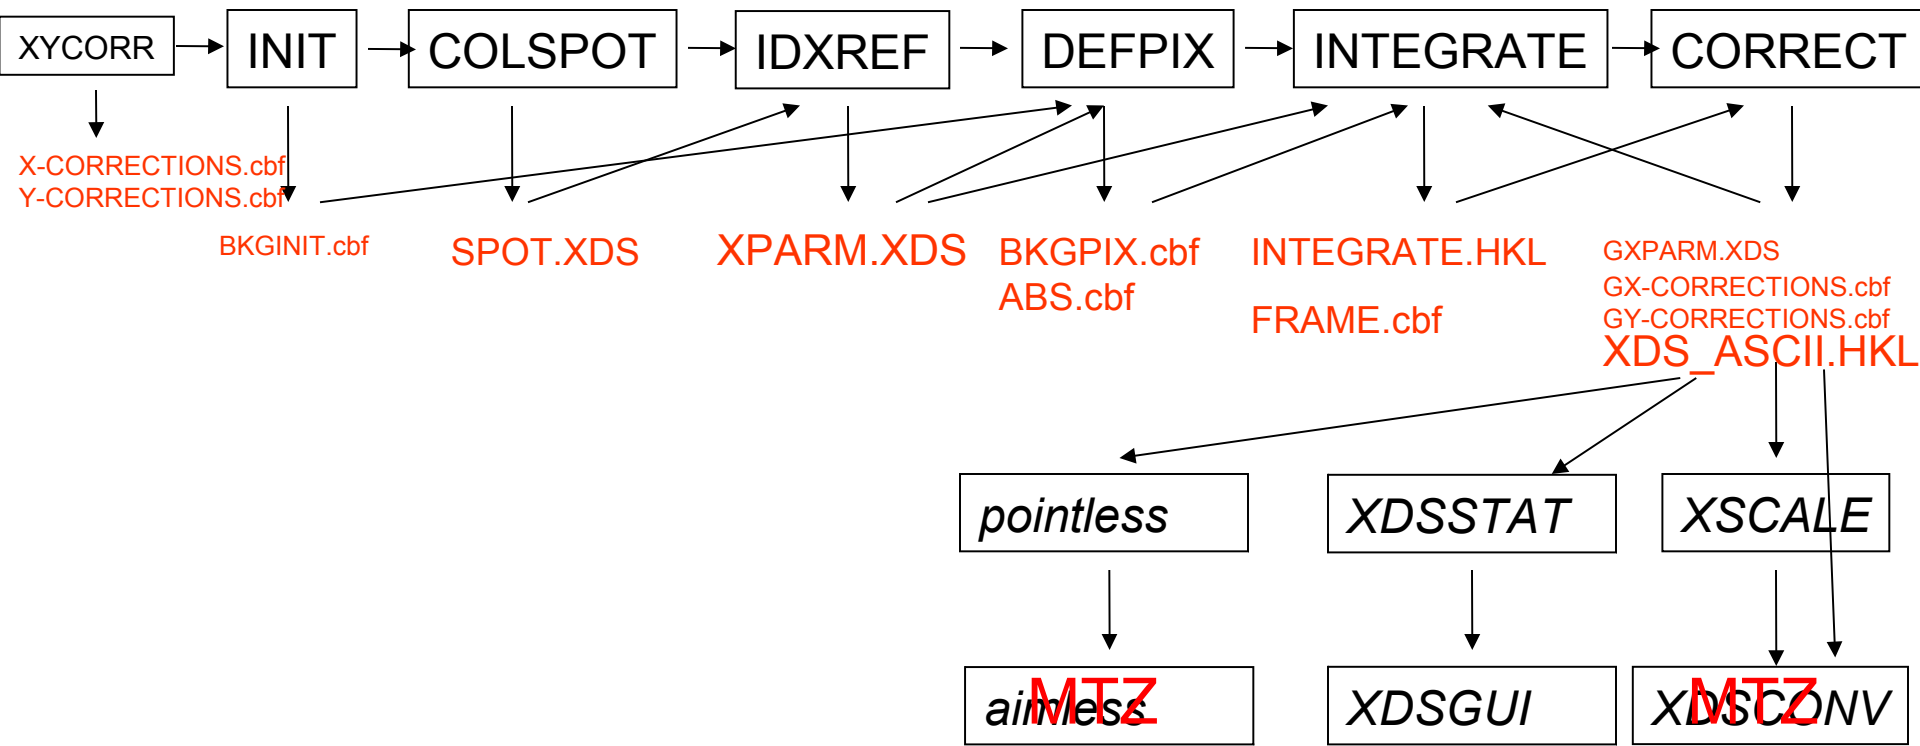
XYCORR

INIT

COLSPOT

IDXREF

DEFPIX

INTEGRATE

CORRECT

X-CORRECTIONS.cbf
Y-CORRECTIONS.cbf

BKGINIT.cbf

SPOT.XDS

XPARM.XDS

BKGPIX.cbf
ABS.cbf

INTEGRATE.HKL

FRAME.cbf

GXPARM.XDS
GX-CORRECTIONS.cbf
GY-CORRECTIONS.cbf
XDS_ASCII.HKL

pointless

XDSSTAT

XSCALE

aimless MTZ

XDSGUI

XDSCONV MTZ